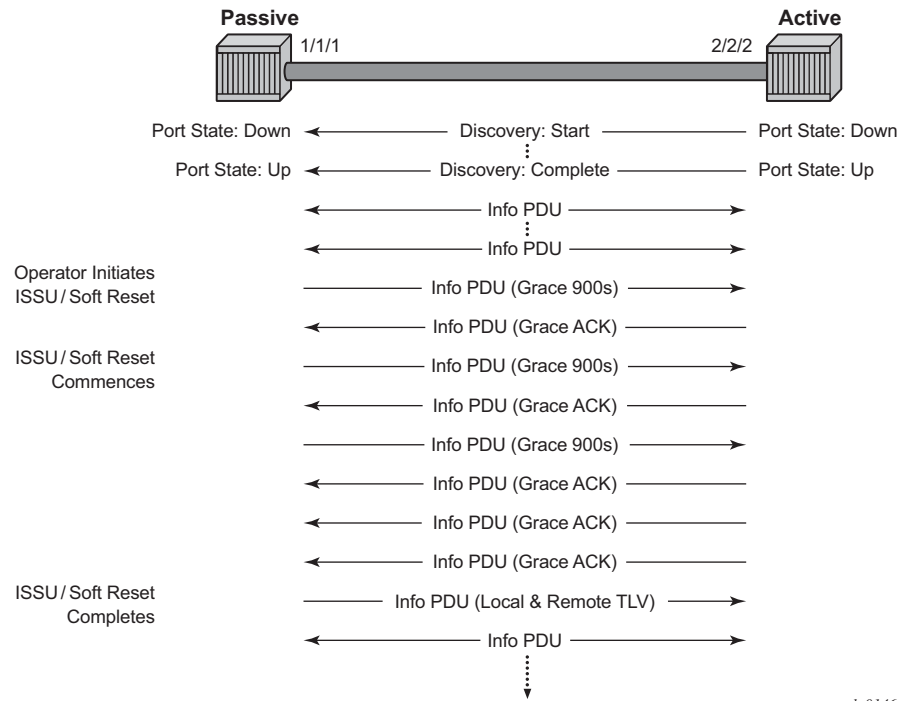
Passive

Active

1/1/1

2/2/2

Port State: Down

Discovery: Start

Port State: Down

Port State: Up

Discovery: Complete

Port State: Up

Info PDU

Info PDU

Operator Initiates ISSU / Soft Reset

Info PDU (Grace 900s)

Info PDU (Grace ACK)

ISSU / Soft Reset Commences

Info PDU (Grace 900s)

Info PDU (Grace ACK)

Info PDU (Grace 900s)

Info PDU (Grace ACK)

Info PDU (Grace ACK)

Info PDU (Grace ACK)

ISSU / Soft Reset Completes

Info PDU (Local & Remote TLV)

Info PDU

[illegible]